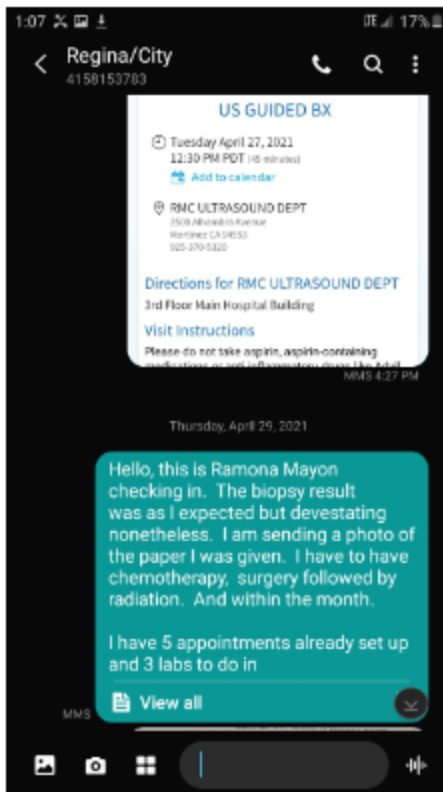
1:07 LTE 17%

Regina/City
4158153783

US GUIDED BX

Tuesday April 27, 2021
12:30 PM PDT (45 minutes)
Add to calendar

RMC ULTRASOUND DEPT
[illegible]
Martinez CA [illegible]
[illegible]

Directions for RMC ULTRASOUND DEPT
3rd Floor Main Hospital Building

Visit Instructions
Please do not take aspirin, aspirin-containing medications or anti-inflammatory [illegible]

MMS 4:27 PM

Thursday, April 29, 2021

Hello, this is Ramona Mayon checking in. The biopsy result was as I expected but devestating nonetheless. I am sending a photo of the paper I was given. I have to have chemotherapy, surgery followed by radiation. And within the month.

I have 5 appointments already set up and 3 labs to do in

View all

MMS